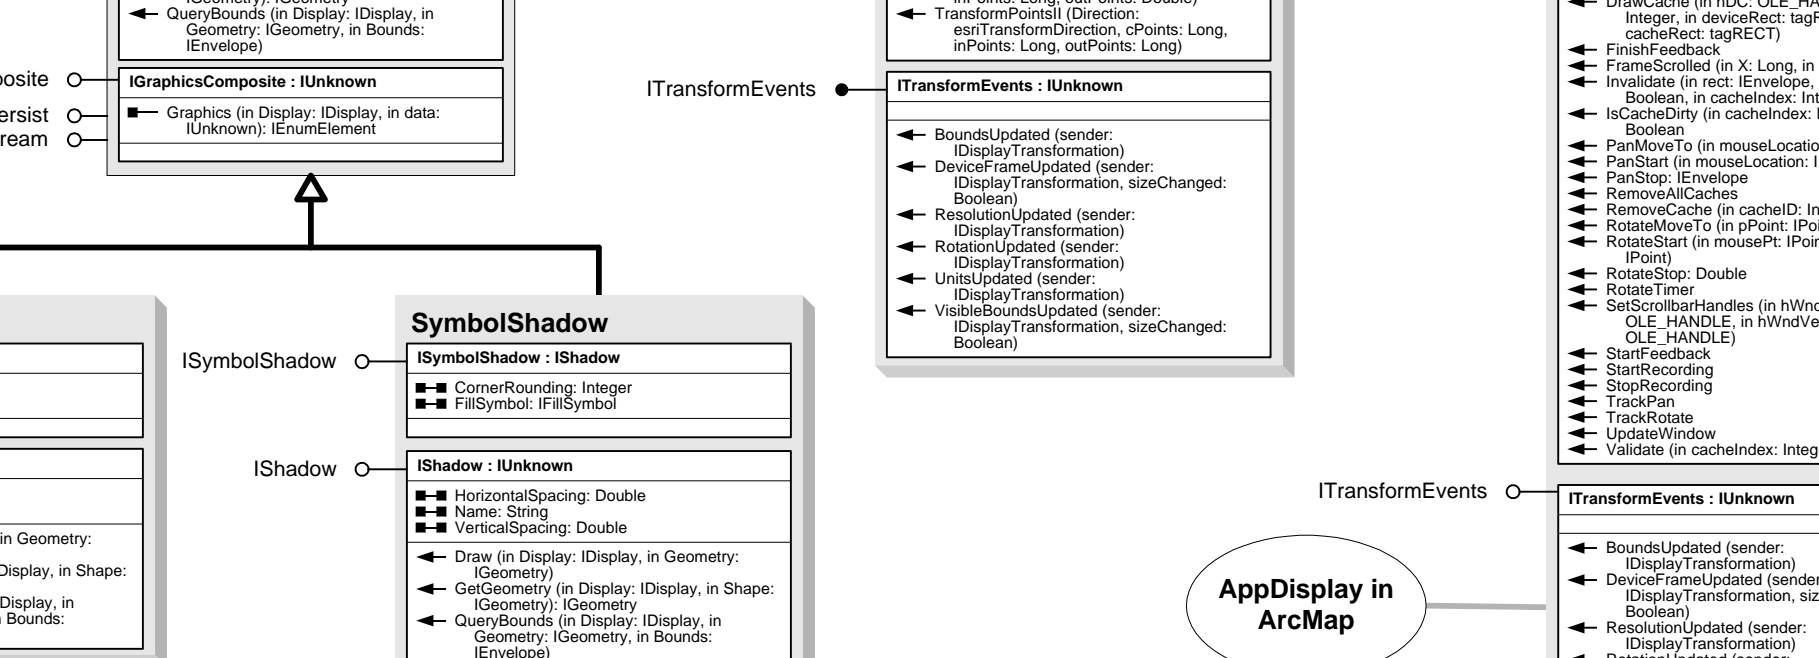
IGeometry): IGeometry
QueryBounds (in Display: IDisplay, in Geometry: IGeometry, in Bounds: IEnvelope)

posite
ersist
ream

IGraphicsComposite : IUnknown

Graphics (in Display: IDisplay, in data: IUnknown): IEnumElement

inPoints: Long, outPoints: Double)
TransformPointsII (Direction: esriTransformDirection, cPoints: Long, inPoints: Long, outPoints: Long)

ITransformEvents

ITransformEvents : IUnknown

BoundsUpdated (sender: IDisplayTransformation)
DeviceFrameUpdated (sender: IDisplayTransformation, sizeChanged: Boolean)
ResolutionUpdated (sender: IDisplayTransformation)
RotationUpdated (sender: IDisplayTransformation)
UnitsUpdated (sender: IDisplayTransformation)
VisibleBoundsUpdated (sender: IDisplayTransformation, sizeChanged: Boolean)

DrawCache (in hDC: OLE_HA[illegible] Integer, in deviceRect: tagR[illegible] cacheRect: tagRECT)
FinishFeedback
FrameScrolled (in X: Long, in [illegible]
Invalidate (in rect: IEnvelope, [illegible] Boolean, in cacheIndex: Int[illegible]
IsCacheDirty (in cacheIndex: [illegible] Boolean
PanMoveTo (in mouseLocatio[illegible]
PanStart (in mouseLocation: I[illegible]
PanStop: IEnvelope
RemoveAllCaches
RemoveCache (in cacheID: In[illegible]
RotateMoveTo (in pPoint: IPoi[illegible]
RotateStart (in mousePt: IPoi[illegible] IPoint)
RotateStop: Double
RotateTimer
SetScrollbarHandles (in hWnd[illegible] OLE_HANDLE, in hWndVe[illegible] OLE_HANDLE)
StartFeedback
StartRecording
StopRecording
TrackPan
TrackRotate
UpdateWindow
Validate (in cacheIndex: Integ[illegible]

SymbolShadow

ISymbolShadow

ISymbolShadow : IShadow

CornerRounding: Integer
FillSymbol: IFillSymbol

IShadow

IShadow : IUnknown

HorizontalSpacing: Double
Name: String
VerticalSpacing: Double

Draw (in Display: IDisplay, in Geometry: IGeometry)
GetGeometry (in Display: IDisplay, in Shape: IGeometry): IGeometry
QueryBounds (in Display: IDisplay, in Geometry: IGeometry, in Bounds: IEnvelope)

in Geometry:
Display, in Shape:
Display, in
Bounds:

ITransformEvents

ITransformEvents : IUnknown

BoundsUpdated (sender: IDisplayTransformation)
DeviceFrameUpdated (sender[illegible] IDisplayTransformation, siz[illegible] Boolean)
ResolutionUpdated (sender: IDisplayTransformation)

AppDisplay in ArcMap